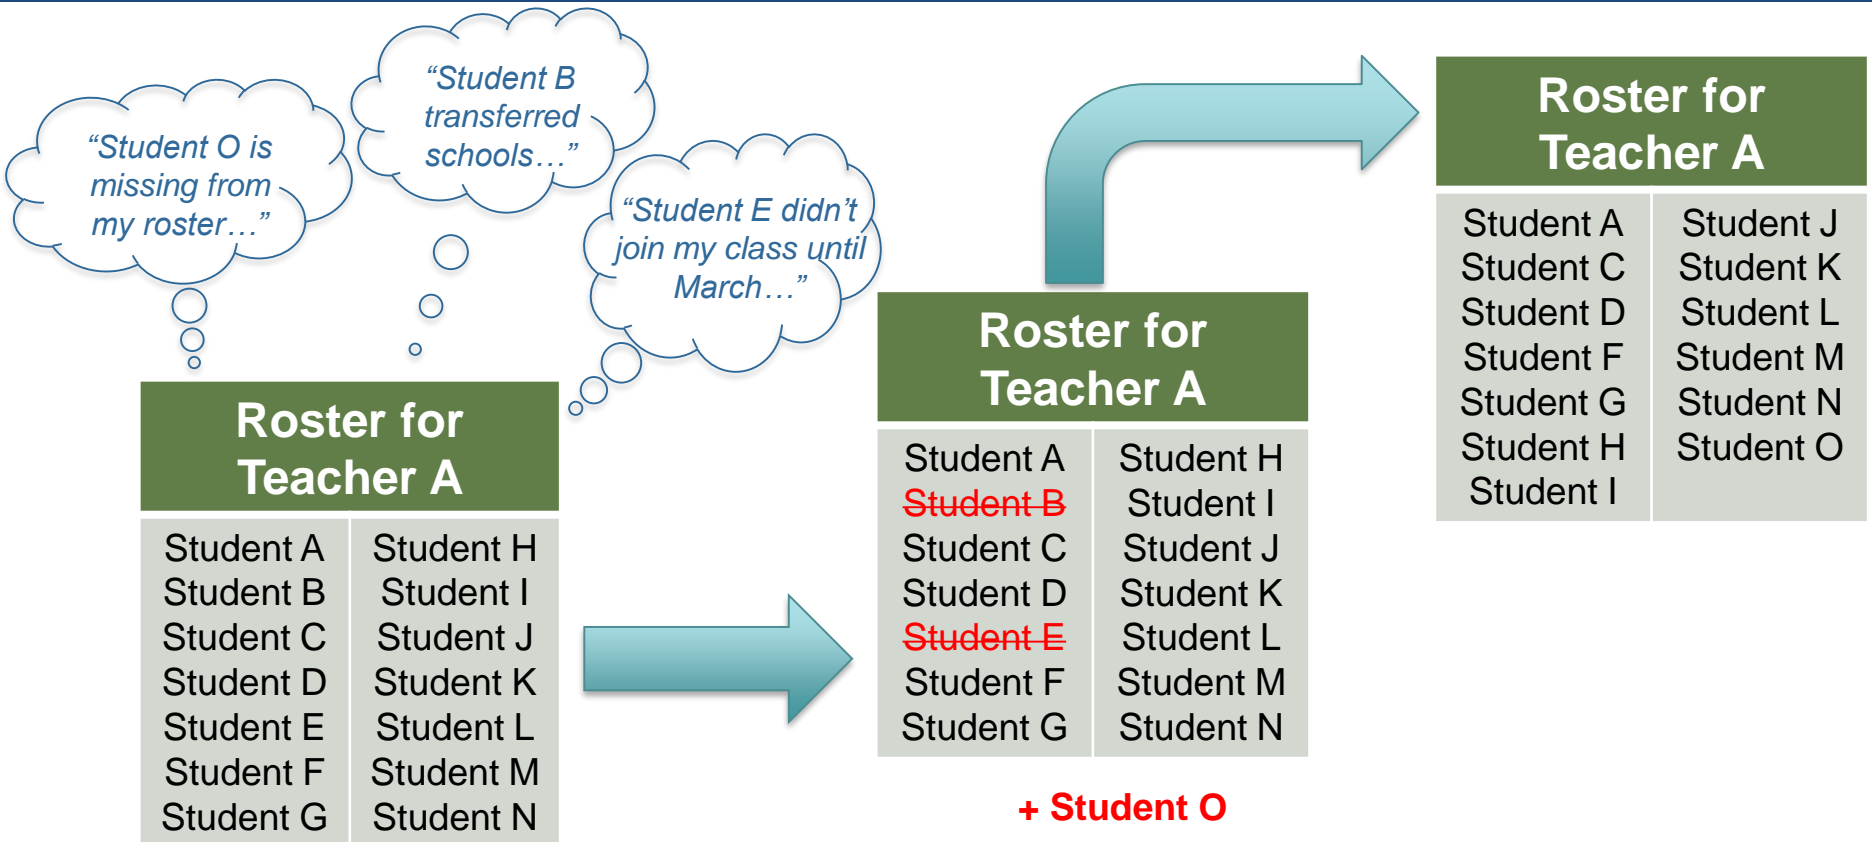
“Student O is missing from my roster…”

“Student B transferred schools…”

“Student E didn’t join my class until March…”

| Roster for Teacher A | |
|---|---|
| Student A | Student H |
| Student B | Student I |
| Student C | Student J |
| Student D | Student K |
| Student E | Student L |
| Student F | Student M |
| Student G | Student N |

| Roster for Teacher A | |
|---|---|
| Student A | Student H |
| ~~Student B~~ | Student I |
| Student C | Student J |
| Student D | Student K |
| ~~Student E~~ | Student L |
| Student F | Student M |
| Student G | Student N |

+ Student O

| Roster for Teacher A | |
|---|---|
| Student A | Student J |
| Student C | Student K |
| Student D | Student L |
| Student F | Student M |
| Student G | Student N |
| Student H | Student O |
| Student I | |